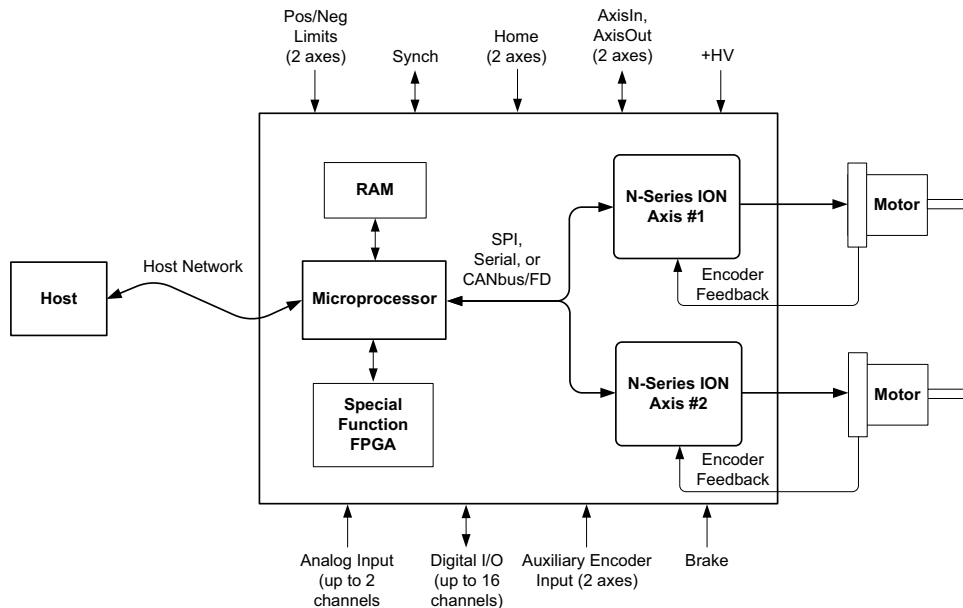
Pos/Neg Limits (2 axes)

Synch

Home (2 axes)

AxisIn, AxisOut (2 axes)

+HV

RAM

N-Series ION Axis #1

Motor

SPI, Serial, or CANbus/FD

Host Network

Host

Microprocessor

Encoder Feedback

Special Function FPGA

N-Series ION Axis #2

Motor

Encoder Feedback

Analog Input (up to 2 channels

Digital I/O (up to 16 channels)

Auxiliary Encoder Input (2 axes)

Brake